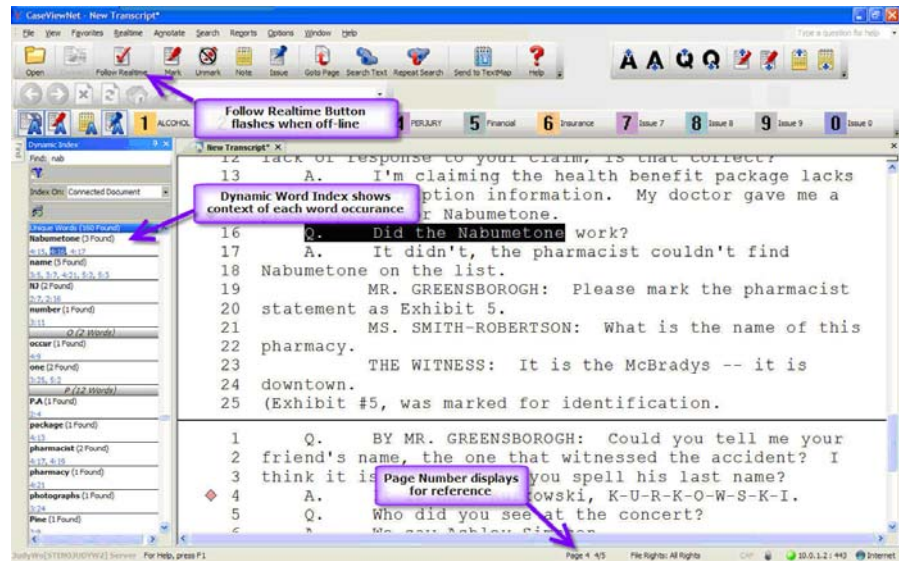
CaseViewNet - New Transcript*

File View Favorites Realtime Annotate Search Reports Options Window Help

Type a question for help

Open Follow Realtime Mark Unmark Note Issue Goto Page Search Text Repeat Search Send to TextMap Help

Follow Realtime Button flashes when off-line

1 ALCOHOL 4 PERJURY 5 Financial 6 Insurance 7 Issue 7 8 Issue 8 9 Issue 9 0 Issue 0

Dynamic Index

Find: nab

Index On: Connected Document

Dynamic Word Index shows context of each word occurance

Unique Words (160 Found)
Nabumetone (3 Found)
4:15, 4:16, 4:17
name (5 Found)
3:5, 3:7, 4:21, 5:2, 5:5
NJ (2 Found)
2:7, 2:18
number (1 Found)
3:11
O (2 Words)
occur (1 Found)
4:9
one (2 Found)
3:26, 5:2
P (12 Words)
P.A (1 Found)
2:4
package (1 Found)
4:13
pharmacist (2 Found)
4:17, 4:19
pharmacy (1 Found)
4:21
photographs (1 Found)
3:24
Pine (1 Found)

New Transcript* ×

12 lack of response to your claim, is that correct?
13 A. I'm claiming the health benefit package lacks
14 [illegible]ption information. My doctor gave me a
15 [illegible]r Nabumetone.
16 Q. Did the Nabumetone work?
17 A. It didn't, the pharmacist couldn't find
18 Nabumetone on the list.
19 MR. GREENSBOROGH: Please mark the pharmacist
20 statement as Exhibit 5.
21 MS. SMITH-ROBERTSON: What is the name of this
22 pharmacy.
23 THE WITNESS: It is the McBradys -- it is
24 downtown.
25 (Exhibit #5, was marked for identification.

1 Q. BY MR. GREENSBOROGH: Could you tell me your
2 friend's name, the one that witnessed the accident? I
3 think it is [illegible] you spell his last name?
4 A. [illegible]owski, K-U-R-K-O-W-S-K-I.
5 Q. Who did you see at the concert?

Page Number displays for reference

JudyWs[STENO\JUDYWZ] Server For Help, press F1 Page 4 4/5 File Rights: All Rights 10.0.1.2 : 443 Internet